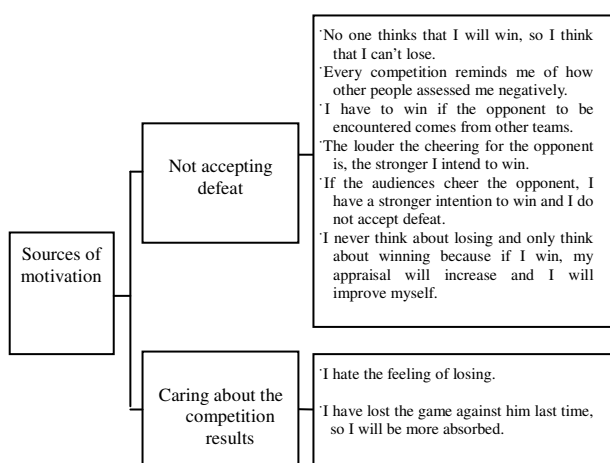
Sources of motivation

Not accepting defeat

˙No one thinks that I will win, so I think that I can't lose.
˙Every competition reminds me of how other people assessed me negatively.
˙I have to win if the opponent to be encountered comes from other teams.
˙The louder the cheering for the opponent is, the stronger I intend to win.
˙If the audiences cheer the opponent, I have a stronger intention to win and I do not accept defeat.
˙I never think about losing and only think about winning because if I win, my appraisal will increase and I will improve myself.

Caring about the competition results

˙I hate the feeling of losing.
˙I have lost the game against him last time, so I will be more absorbed.